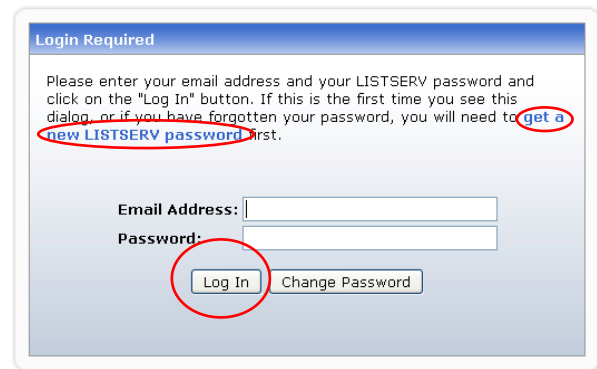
Login Required

Please enter your email address and your LISTSERV password and click on the "Log In" button. If this is the first time you see this dialog, or if you have forgotten your password, you will need to get a new LISTSERV password first.

Email Address:
Password:

Log In
Change Password